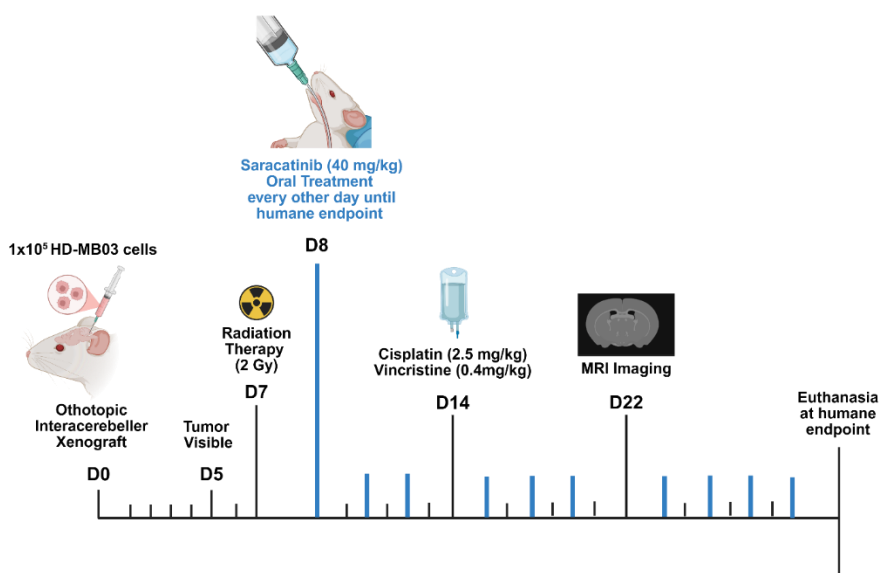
Saracatinib (40 mg/kg)
Oral Treatment
every other day until
humane endpoint

D8

$1x10^5$ HD-MB03 cells

Radiation
Therapy
(2 Gy)
D7

Cisplatin (2.5 mg/kg)
Vincristine (0.4mg/kg)

MRI Imaging

Othotopic
Interacerebeller
Xenograft

Tumor
Visible

D14

D22

Euthanasia
at humane
endpoint

D0

D5